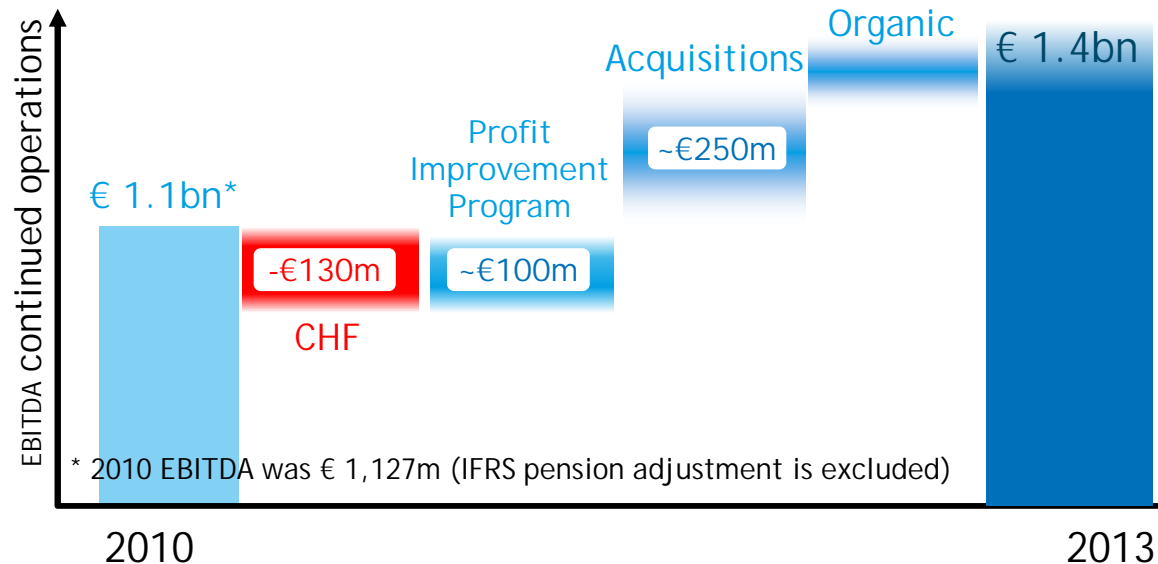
EBITDA continued operations

€ 1.1bn*

-€130m

CHF

Profit Improvement Program

~€100m

Acquisitions

~€250m

Organic

€ 1.4bn

* 2010 EBITDA was € 1,127m (IFRS pension adjustment is excluded)

2010

2013